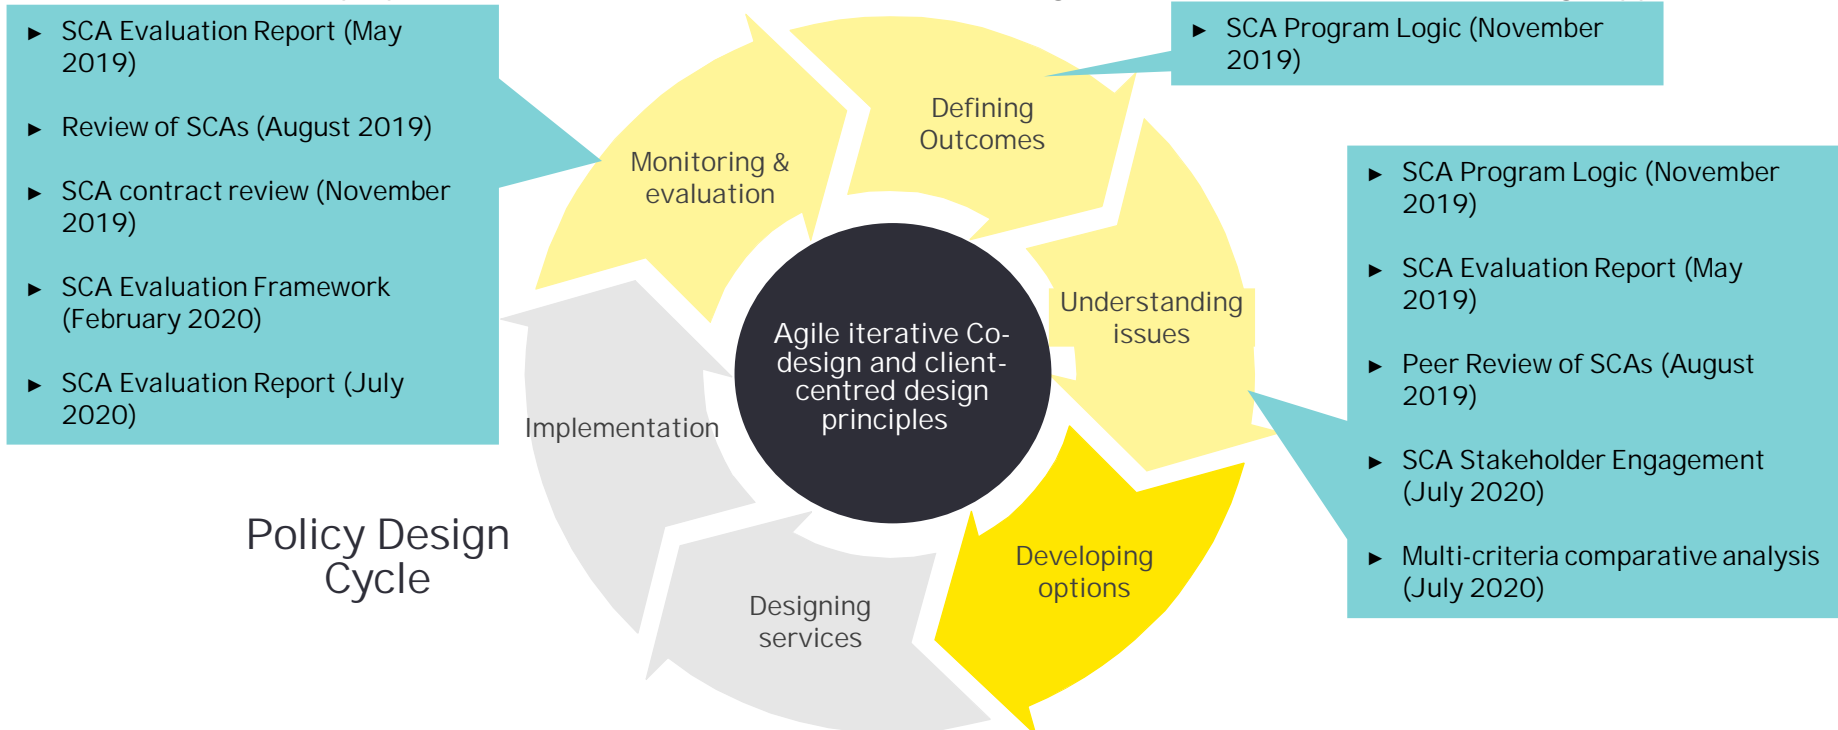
► SCA Evaluation Report (May 2019)

► Review of SCAs (August 2019)

► SCA contract review (November 2019)

► SCA Evaluation Framework (February 2020)

► SCA Evaluation Report (July 2020)

► SCA Program Logic (November 2019)

Defining Outcomes

Monitoring & evaluation

Understanding issues

Agile iterative Co-design and client-centred design principles

Implementation

Developing options

Designing services

Policy Design Cycle

► SCA Program Logic (November 2019)

► SCA Evaluation Report (May 2019)

► Peer Review of SCAs (August 2019)

► SCA Stakeholder Engagement (July 2020)

► Multi-criteria comparative analysis (July 2020)